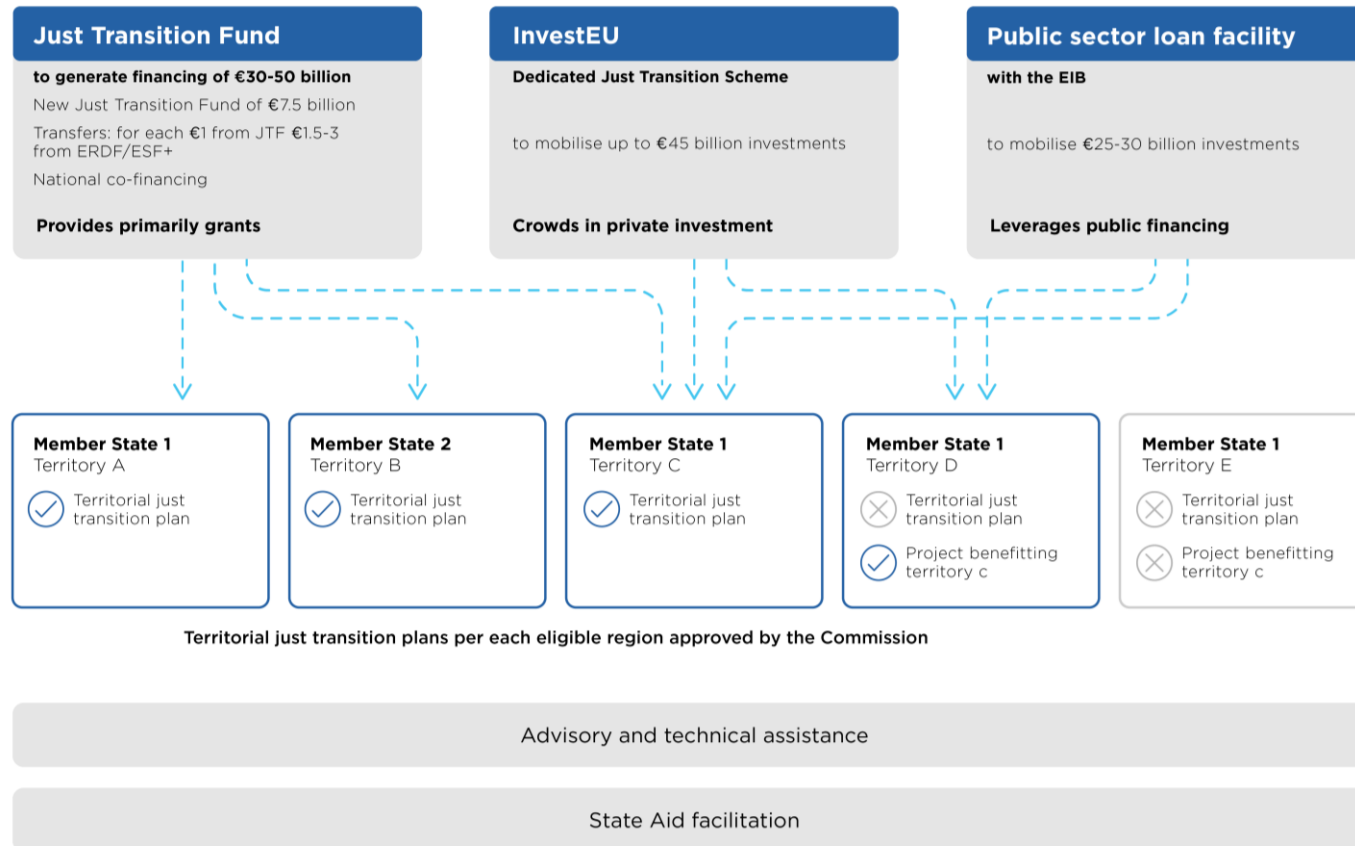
Just Transition Fund

to generate financing of €30-50 billion

New Just Transition Fund of €7.5 billion

Transfers: for each €1 from JTF €1.5-3 from ERDF/ESF+

National co-financing

Provides primarily grants

InvestEU

Dedicated Just Transition Scheme

to mobilise up to €45 billion investments

Crowds in private investment

Public sector loan facility

with the EIB

to mobilise €25-30 billion investments

Leverages public financing

Member State 1
Territory A

Territorial just transition plan

Member State 2
Territory B

Territorial just transition plan

Member State 1
Territory C

Territorial just transition plan

Member State 1
Territory D

Territorial just transition plan

Project benefitting territory c

Member State 1
Territory E

Territorial just transition plan

Project benefitting territory c

Territorial just transition plans per each eligible region approved by the Commission

Advisory and technical assistance

State Aid facilitation